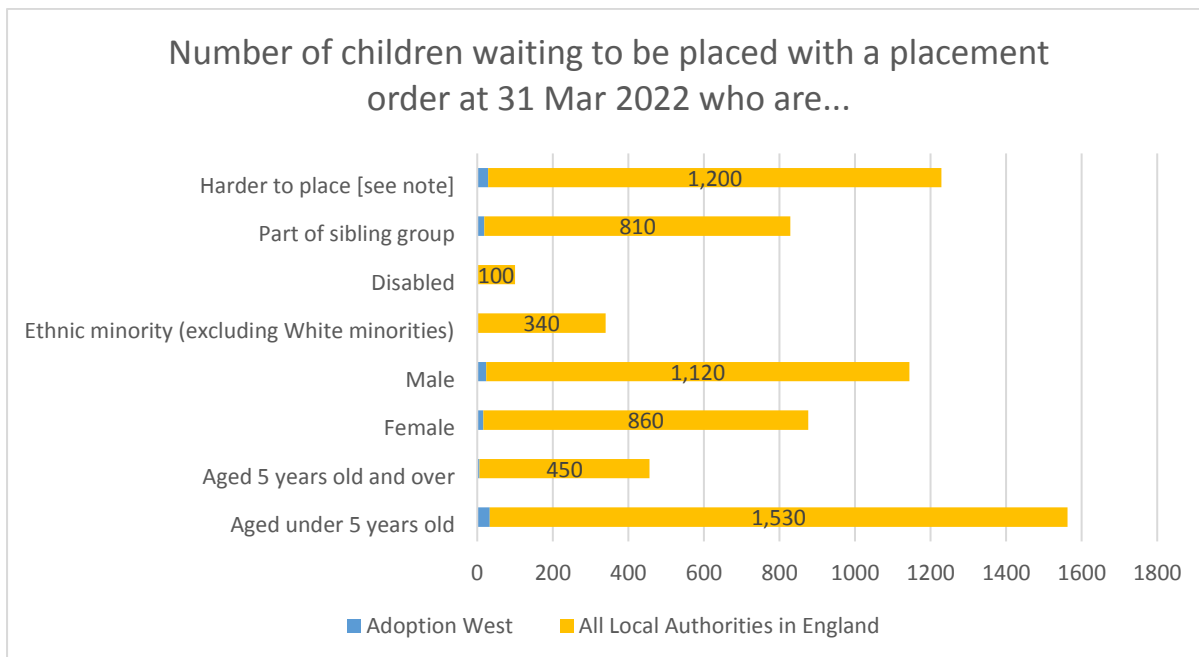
Number of children waiting to be placed with a placement order at 31 Mar 2022 who are...

Harder to place [see note]
Part of sibling group
Disabled
Ethnic minority (excluding White minorities)
Male
Female
Aged 5 years old and over
Aged under 5 years old

1,200
810
100
340
1,120
860
450
1,530

0 200 400 600 800 1000 1200 1400 1600 1800

Adoption West
All Local Authorities in England